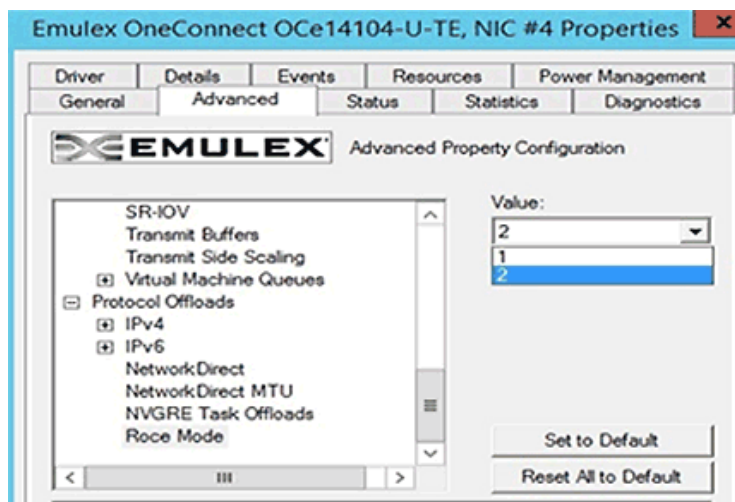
Emulex OneConnect OCe14104-U-TE, NIC #4 Properties

Driver | Details | Events | Resources | Power Management
General | Advanced | Status | Statistics | Diagnostics

EMULEX Advanced Property Configuration

SR-IOV
Transmit Buffers
Transmit Side Scaling
Virtual Machine Queues
Protocol Offloads
IPv4
IPv6
NetworkDirect
NetworkDirect MTU
NVGRE Task Offloads
Roce Mode

Value:
2
1
2

Set to Default
Reset All to Default